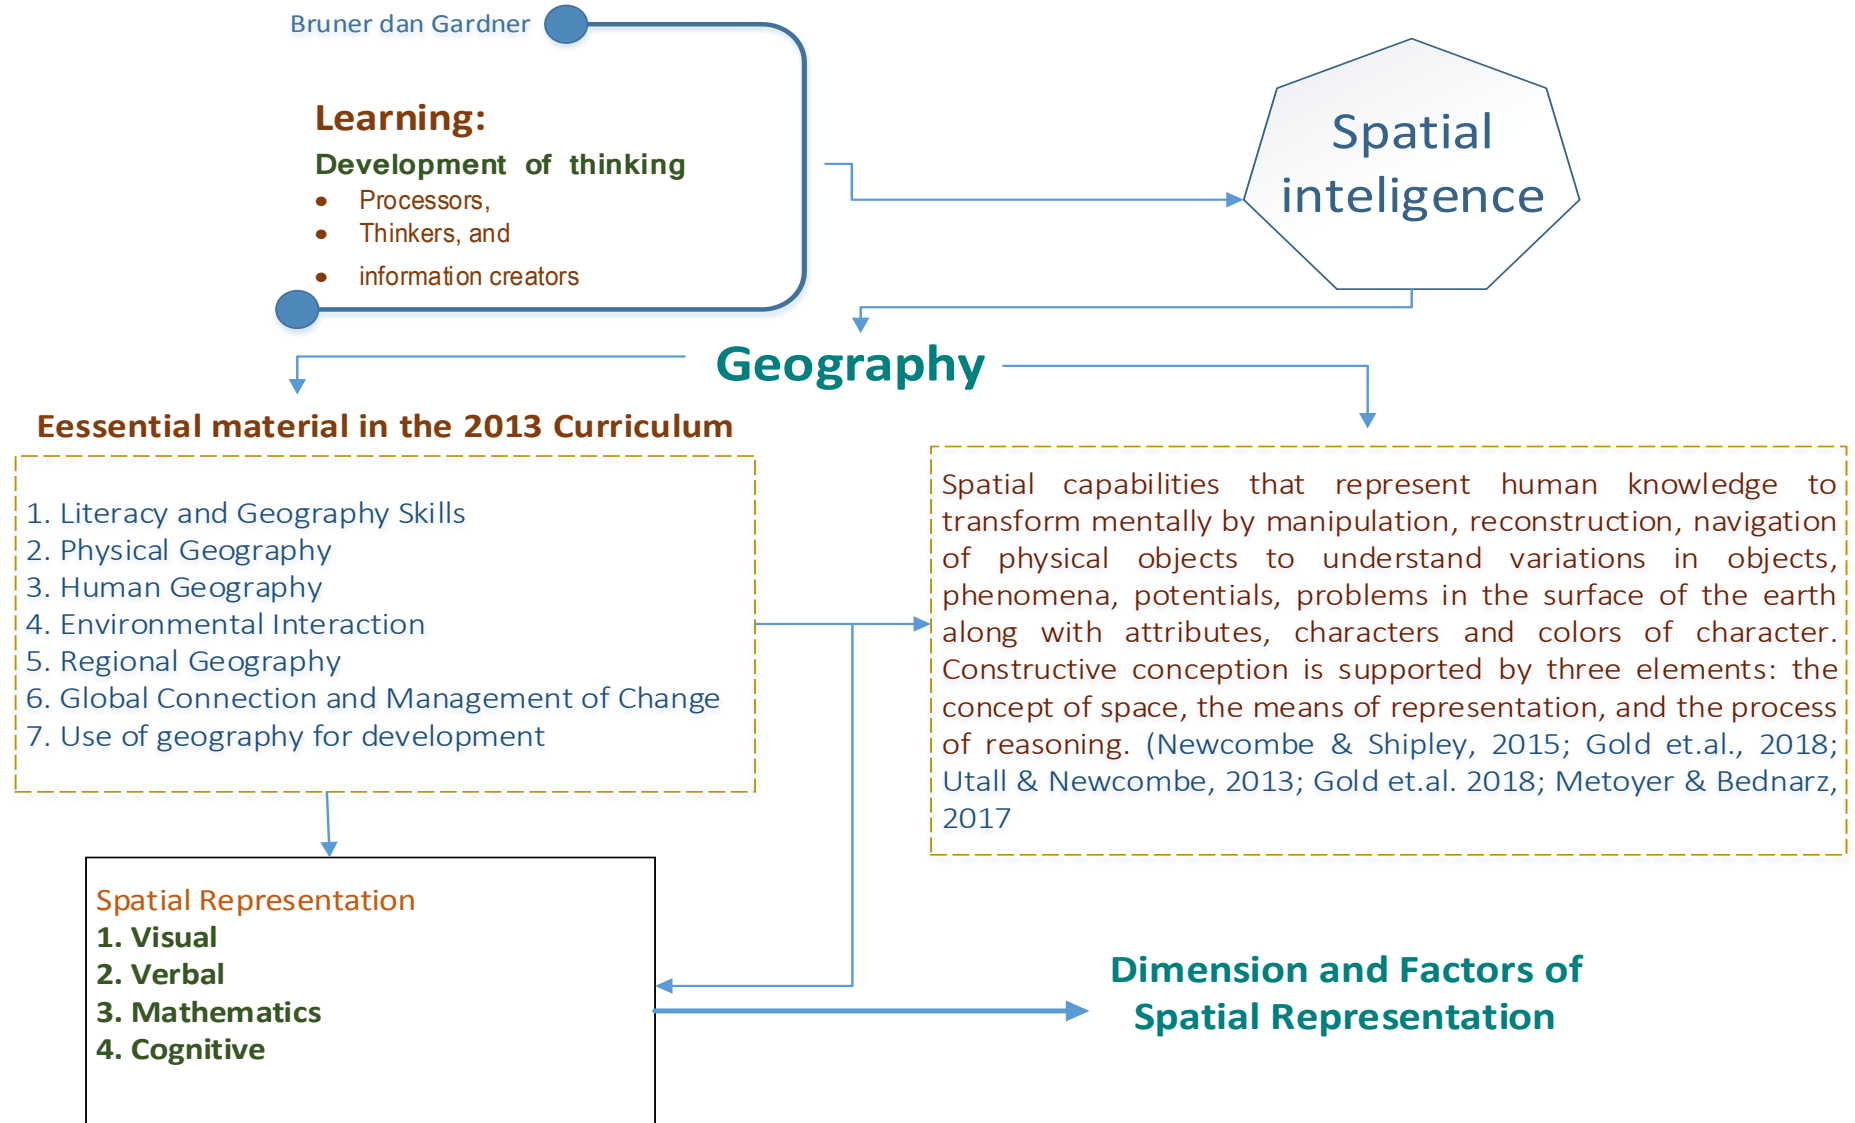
Bruner dan Gardner

Learning:
Development of thinking
- Processors,
- Thinkers, and
- information creators

Spatial inteligence

Geography

Eessential material in the 2013 Curriculum

1. Literacy and Geography Skills
2. Physical Geography
3. Human Geography
4. Environmental Interaction
5. Regional Geography
6. Global Connection and Management of Change
7. Use of geography for development

Spatial capabilities that represent human knowledge to transform mentally by manipulation, reconstruction, navigation of physical objects to understand variations in objects, phenomena, potentials, problems in the surface of the earth along with attributes, characters and colors of character. Constructive conception is supported by three elements: the concept of space, the means of representation, and the process of reasoning. (Newcombe & Shipley, 2015; Gold et.al., 2018; Utall & Newcombe, 2013; Gold et.al. 2018; Metoyer & Bednarz, 2017

Spatial Representation
1. Visual
2. Verbal
3. Mathematics
4. Cognitive

Dimension and Factors of Spatial Representation